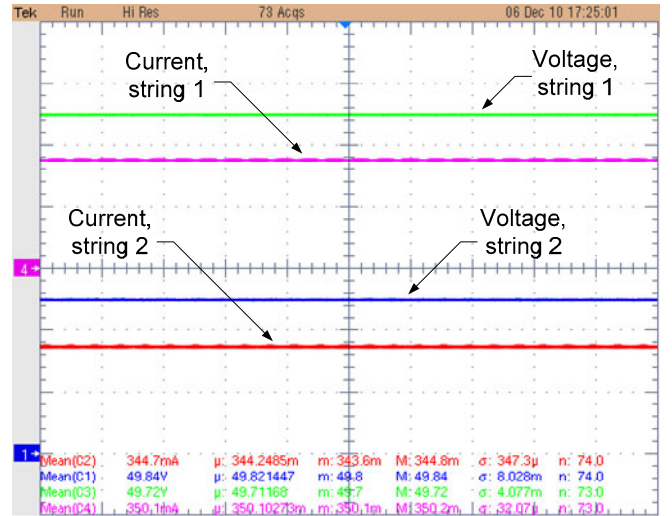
Tek Run Hi Res 73 Acqs 06 Dec 10 17:25:01

Current, string 1

Voltage, string 1

Current, string 2

Voltage, string 2

4

1

| | | | | | | |
|---|---|---|---|---|---|---|
| Mean(C2) | 344.7mA | µ: 344.2485m | m: 343.6m | M: 344.8m | σ: 347.3µ | n: 74.0 |
| Mean(C1) | 49.84V | µ: 49.821447 | m: 49.8 | M: 49.84 | σ: 8.028m | n: 74.0 |
| Mean(C3) | 49.72V | µ: 49.71168 | m: 49.7 | M: 49.72 | σ: 4.077m | n: 73.0 |
| Mean(C4) | 350.1mA | µ: 350.10273m | m: 350.1m | M: 350.2m | σ: 32.07µ | n: 73.0 |